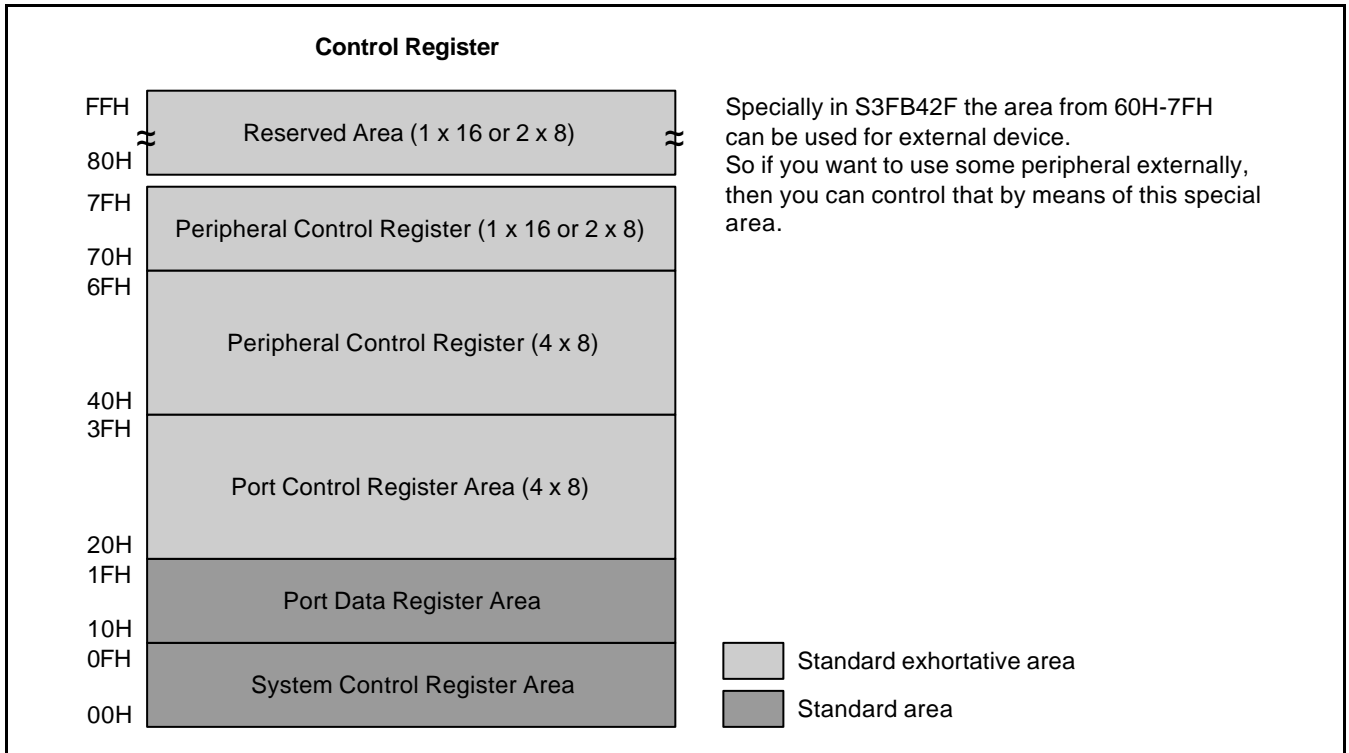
Control Register

FFH
Reserved Area (1 x 16 or 2 x 8)
80H
7FH
Peripheral Control Register (1 x 16 or 2 x 8)
70H
6FH
Peripheral Control Register (4 x 8)
40H
3FH
Port Control Register Area (4 x 8)
20H
1FH
Port Data Register Area
10H
0FH
System Control Register Area
00H

Specially in S3FB42F the area from 60H-7FH can be used for external device.
So if you want to use some peripheral externally, then you can control that by means of this special area.

Standard exhortative area

Standard area